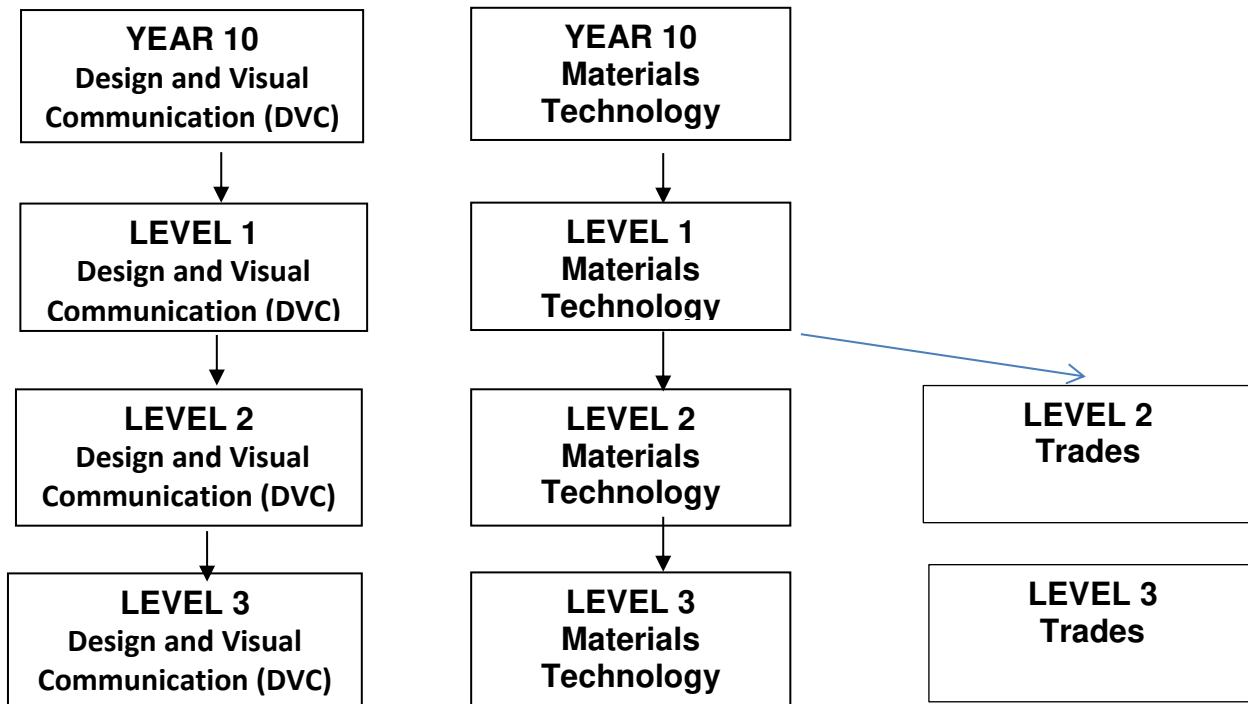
YEAR 10
Design and Visual Communication (DVC)

LEVEL 1
Design and Visual Communication (DVC)

LEVEL 2
Design and Visual Communication (DVC)

LEVEL 3
Design and Visual Communication (DVC)

YEAR 10
Materials Technology

LEVEL 1
Materials Technology

LEVEL 2
Materials Technology

LEVEL 3
Materials Technology

LEVEL 2
Trades

LEVEL 3
Trades